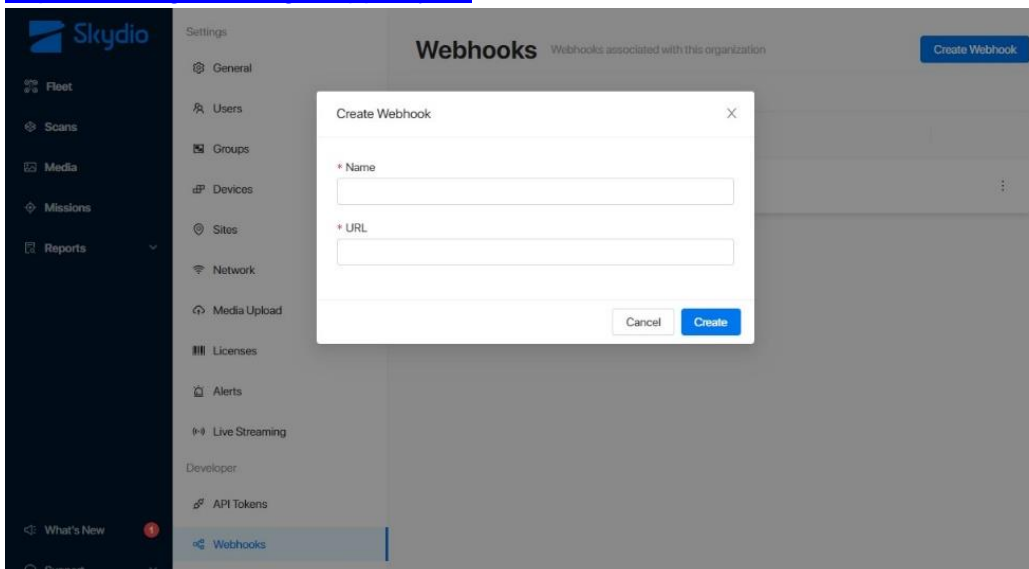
Skydio

Fleet
Scans
Media
Missions
Reports

What's New 1

Settings
General
Users
Groups
Devices
Sites
Network
Media Upload
Licenses
Alerts
Live Streaming
Developer
API Tokens
Webhooks

Webhooks Webhooks associated with this organization

Create Webhook

Create Webhook
* Name
* URL
Cancel Create